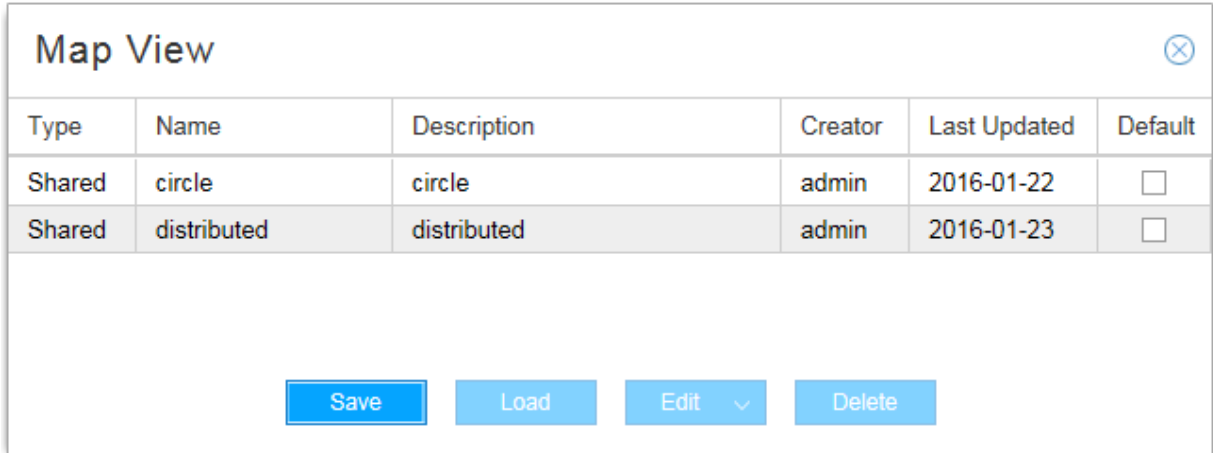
Map View

| Type | Name | Description | Creator | Last Updated | Default |
|---|---|---|---|---|---|
| Shared | circle | circle | admin | 2016-01-22 | |
| Shared | distributed | distributed | admin | 2016-01-23 | |

Save Load Edit Delete